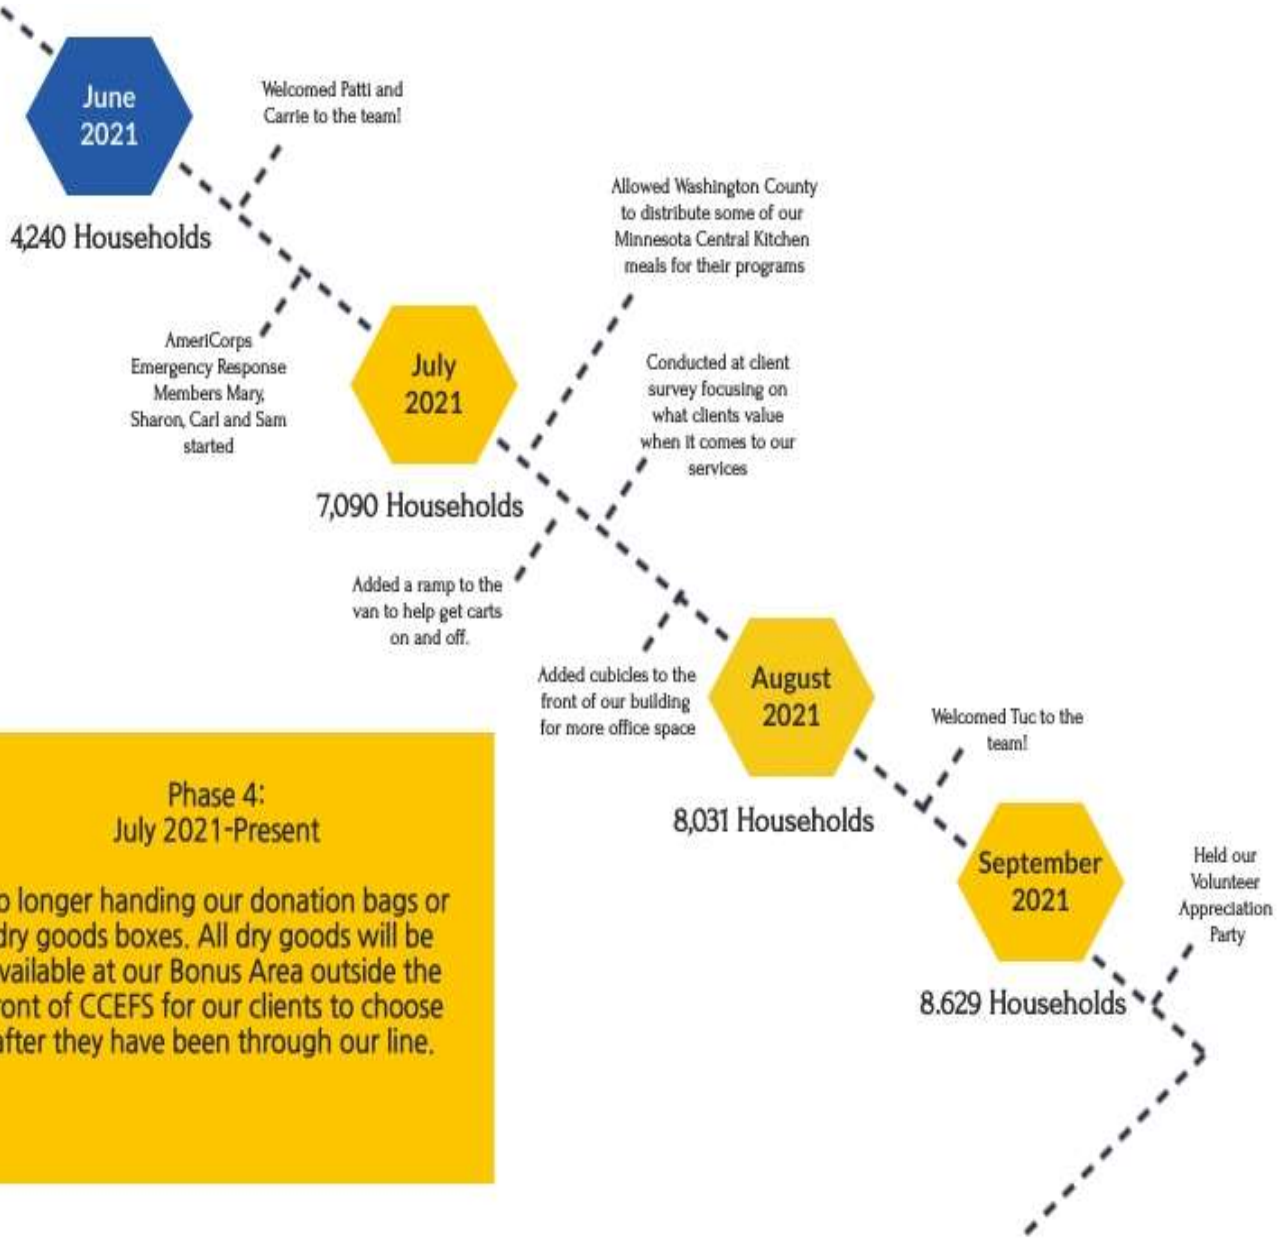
June 2021

4,240 Households

Welcomed Patti and Carrie to the team!

AmeriCorps Emergency Response Members Mary, Sharon, Carl and Sam started

Allowed Washington County to distribute some of our Minnesota Central Kitchen meals for their programs

July 2021

7,090 Households

Conducted at client survey focusing on what clients value when it comes to our services

Added a ramp to the van to help get carts on and off.

Added cubicles to the front of our building for more office space

August 2021

8,031 Households

Welcomed Tuc to the team!

Phase 4:
July 2021-Present

o longer handing our donation bags or dry goods boxes. All dry goods will be vailable at our Bonus Area outside the ront of CCEFS for our clients to choose fter they have been through our line.

September 2021

8.629 Households

Held our Volunteer Appreciation Party